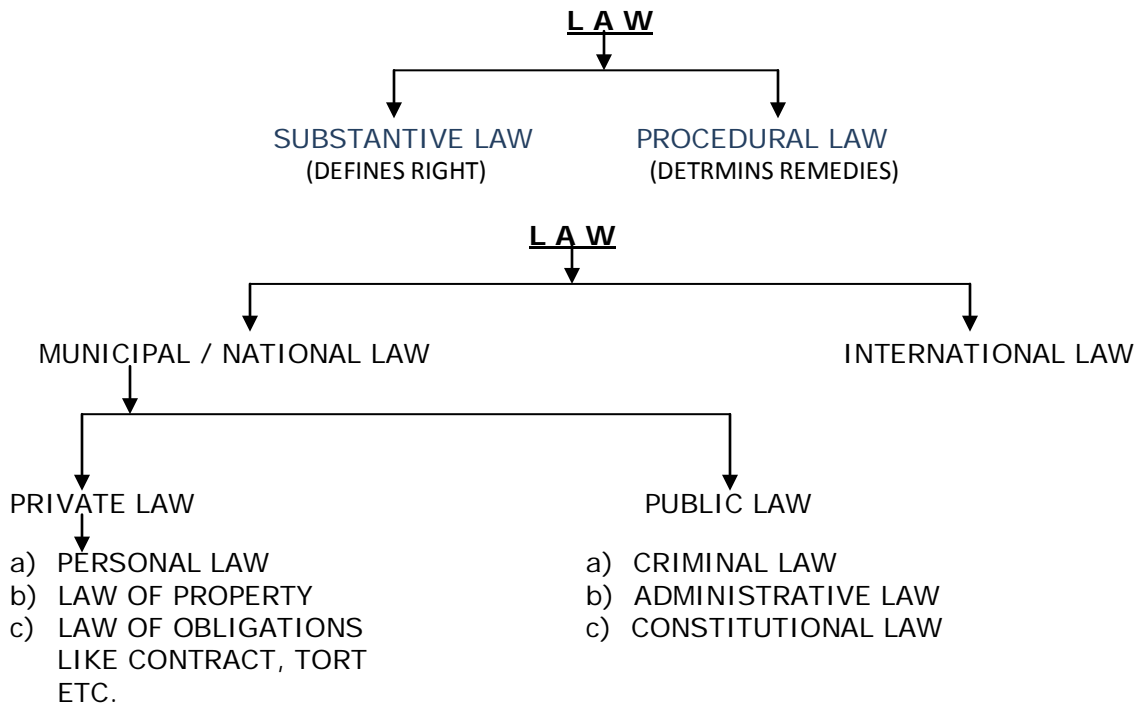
L A W

SUBSTANTIVE LAW
(DEFINES RIGHT)

PROCEDURAL LAW
(DETRMINS REMEDIES)

L A W

MUNICIPAL / NATIONAL LAW

INTERNATIONAL LAW

PRIVATE LAW

a) PERSONAL LAW
b) LAW OF PROPERTY
c) LAW OF OBLIGATIONS LIKE CONTRACT, TORT ETC.

PUBLIC LAW

a) CRIMINAL LAW
b) ADMINISTRATIVE LAW
c) CONSTITUTIONAL LAW